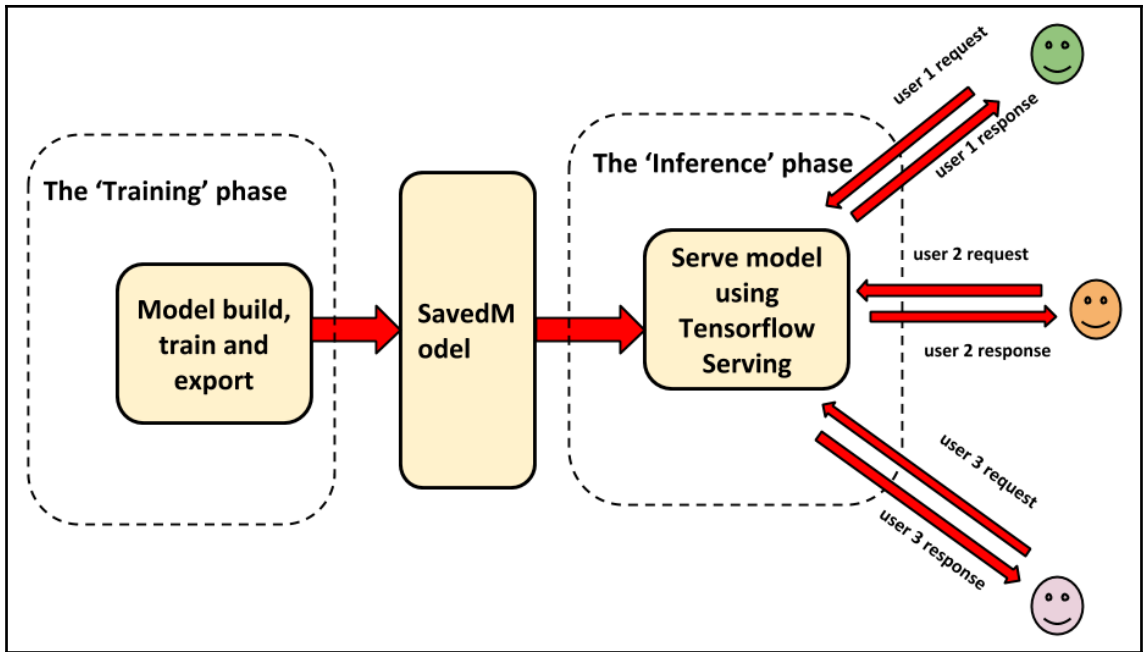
The 'Training' phase

Model build, train and export

SavedM odel

The 'Inference' phase

Serve model using Tensorflow Serving

user 1 request

user 1 response

user 2 request

user 2 response

user 3 request

user 3 response